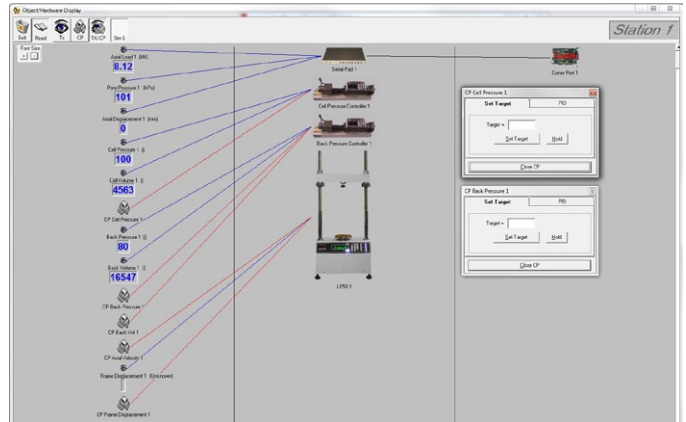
Object/Hardware Display

Setl Read Tx CP Tx/CP Sim1

Station 1

Font Size

Axial Load 1 (kN)
8.12

Pore Pressure 1 (kPa)
101

Axial Displacement 1 (mm)
0

Cell Pressure 1 ()
100

Cell Volume 1 ()
4563

CP Cell Pressure 1

Back Pressure 1 ()
80

Back Volume 1 ()
16547

CP Back Pressure 1

CP Back Vol 1

CP Axial Velocity 1

Frame Displacement 1 (Unknown)

CP Frame Displacement 1

Serial Pad 1

Cell Pressure Controller 1

Back Pressure Controller 1

LPSI 1

Comm Port 1

CP Cell Pressure 1

Set Target | PID

Target =

Set Target Hold

Close CP

CP Back Pressure 1

Set Target | PID

Target =

Set Target Hold

Close CP